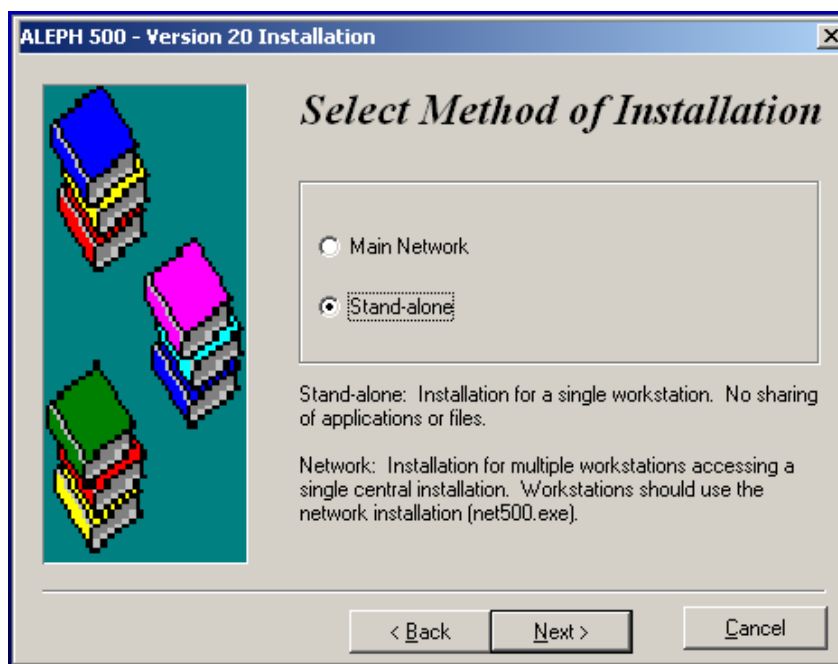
ALEPH 500 - Version 20 Installation

Select Method of Installation

Main Network

Stand-alone

Stand-alone: Installation for a single workstation. No sharing of applications or files.

Network: Installation for multiple workstations accessing a single central installation. Workstations should use the network installation (net500.exe).

< Back

Next >

Cancel